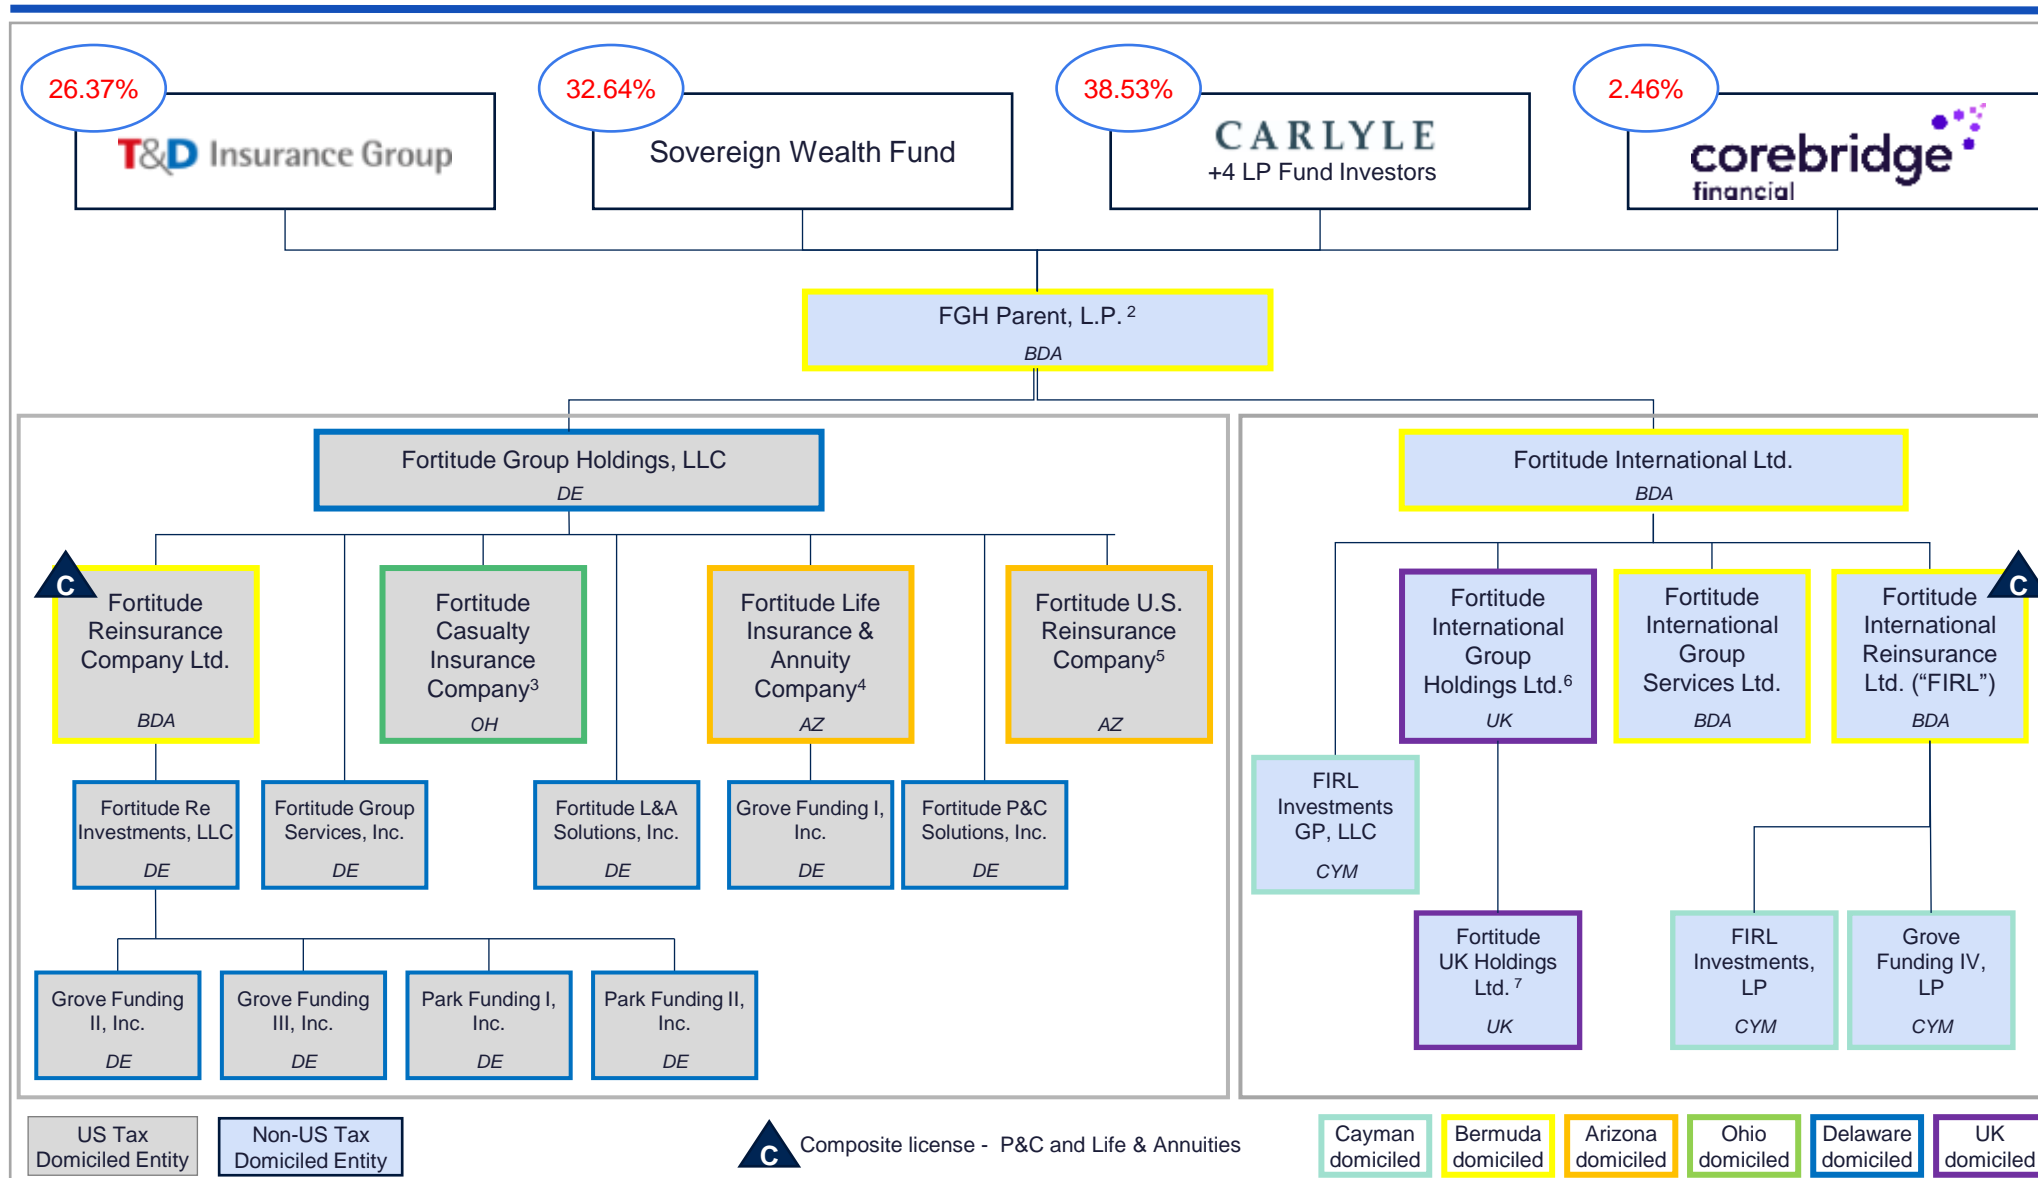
26.37%
T&D Insurance Group

32.64%
Sovereign Wealth Fund

38.53%
CARLYLE
+4 LP Fund Investors

2.46%
corebridge financial

FGH Parent, L.P. $^2$
BDA

Fortitude Group Holdings, LLC
DE

Fortitude International Ltd.
BDA

C
Fortitude Reinsurance Company Ltd.
BDA

Fortitude Casualty Insurance Company$^3$
OH

Fortitude Life Insurance & Annuity Company$^4$
AZ

Fortitude U.S. Reinsurance Company$^5$
AZ

Fortitude International Group Holdings Ltd.$^6$
UK

Fortitude International Group Services Ltd.
BDA

C
Fortitude International Reinsurance Ltd. ("FIRL")
BDA

Fortitude Re Investments, LLC
DE

Fortitude Group Services, Inc.
DE

Fortitude L&A Solutions, Inc.
DE

Grove Funding I, Inc.
DE

Fortitude P&C Solutions, Inc.
DE

FIRL Investments GP, LLC
CYM

Grove Funding II, Inc.
DE

Grove Funding III, Inc.
DE

Park Funding I, Inc.
DE

Park Funding II, Inc.
DE

Fortitude UK Holdings Ltd. $^7$
UK

FIRL Investments, LP
CYM

Grove Funding IV, LP
CYM

US Tax Domiciled Entity
Non-US Tax Domiciled Entity
C Composite license - P&C and Life & Annuities
Cayman domiciled
Bermuda domiciled
Arizona domiciled
Ohio domiciled
Delaware domiciled
UK domiciled